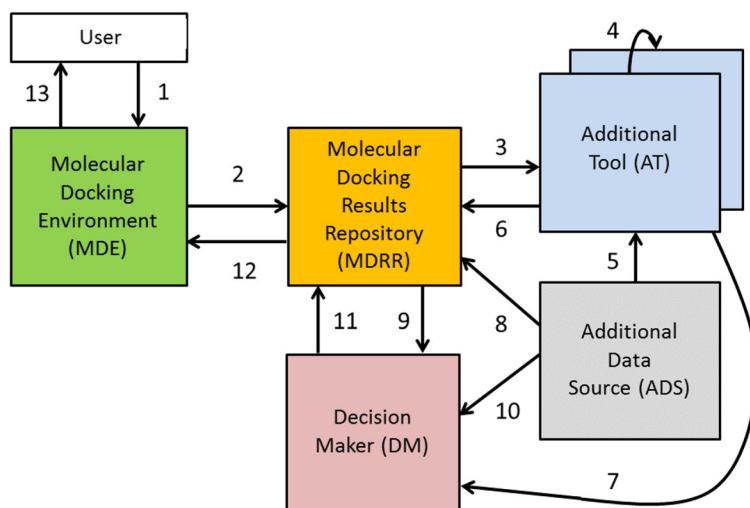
User

13

1

Molecular Docking Environment (MDE)

2

12

Molecular Docking Results Repository (MDRR)

3

6

4

Additional Tool (AT)

5

11

9

8

Additional Data Source (ADS)

Decision Maker (DM)

10

7